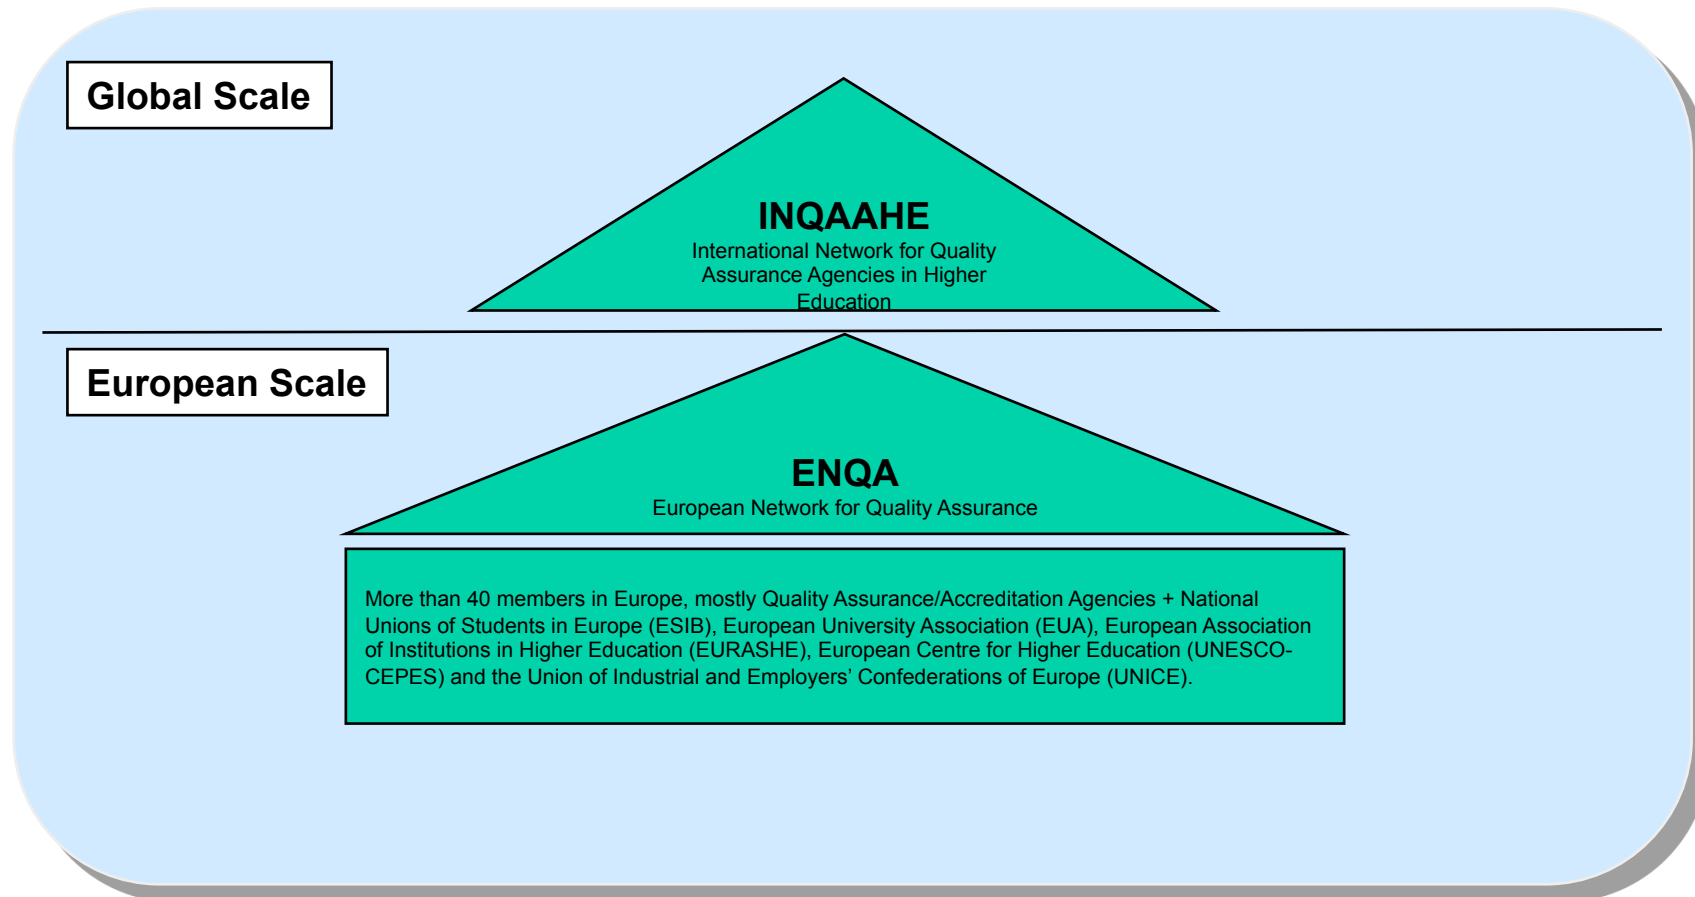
Global Scale

INQAAHE
International Network for Quality Assurance Agencies in Higher Education

European Scale

ENQA
European Network for Quality Assurance

More than 40 members in Europe, mostly Quality Assurance/Accreditation Agencies + National Unions of Students in Europe (ESIB), European University Association (EUA), European Association of Institutions in Higher Education (EURASHE), European Centre for Higher Education (UNESCO-CEPES) and the Union of Industrial and Employers' Confederations of Europe (UNICE).